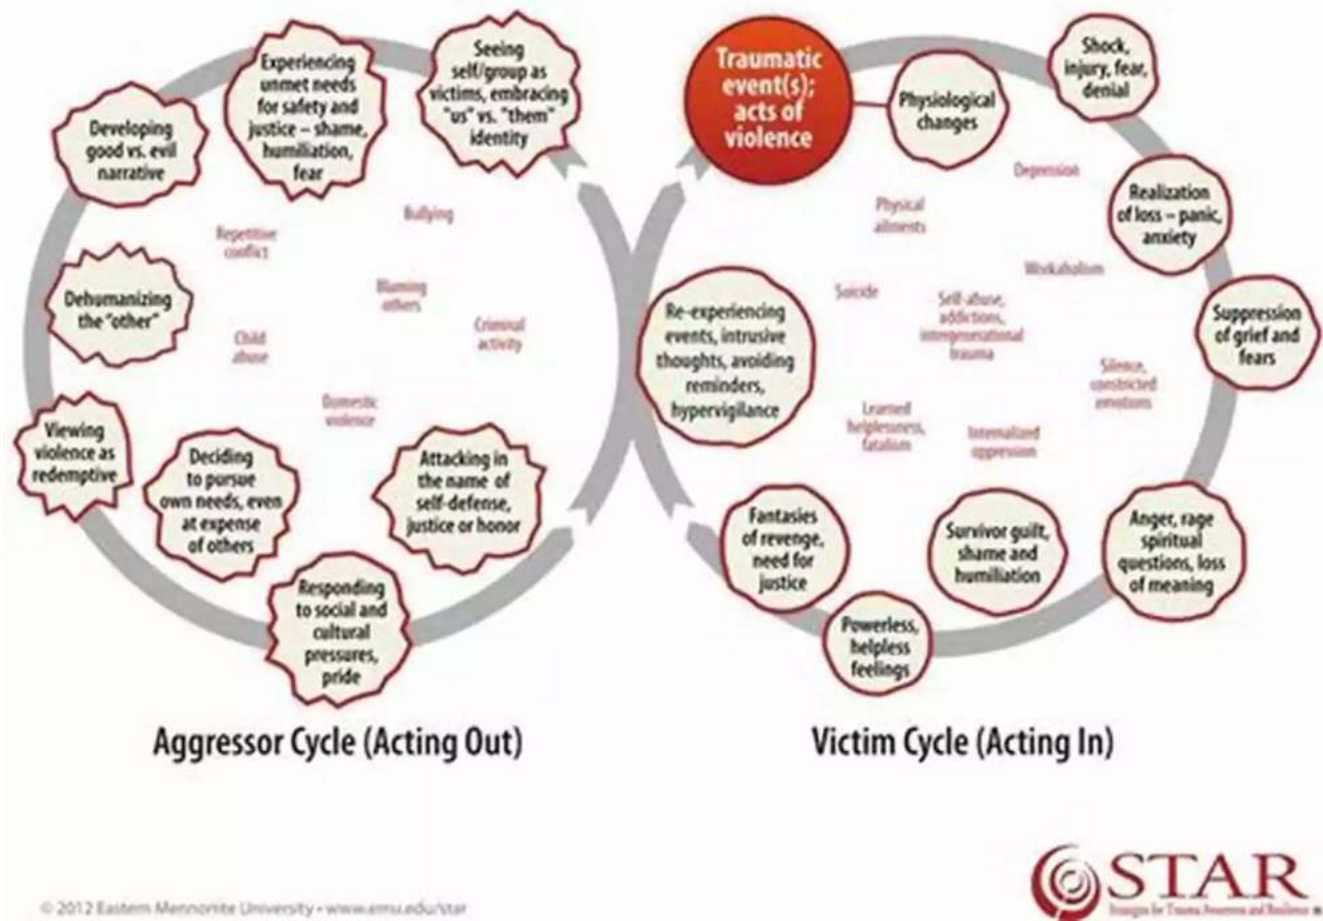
Experiencing unmet needs for safety and justice – shame, humiliation, fear

Seeing self/group as victims, embracing "us" vs. "them" identity

Developing good vs. evil narrative

Dehumanizing the "other"

Viewing violence as redemptive

Deciding to pursue own needs, even at expense of others

Responding to social and cultural pressures, pride

Attacking in the name of self-defense, justice or honor

Repetitive conflict

Bullying

Blaming others

Child abuse

Criminal activity

Domestic violence

Aggressor Cycle (Acting Out)

Traumatic event(s); acts of violence

Physiological changes

Shock, injury, fear, denial

Realization of loss – panic, anxiety

Suppression of grief and fears

Anger, rage spiritual questions, loss of meaning

Survivor guilt, shame and humiliation

Powerless, helpless feelings

Fantasies of revenge, need for justice

Re-experiencing events, intrusive thoughts, avoiding reminders, hypervigilance

Depression

Physical ailments

Workaholism

Suicide

Self-abuse, addictions, interpersonal trauma

Silence, constricted emotions

Learned helplessness, fatalism

Internalized oppression

Victim Cycle (Acting In)

© 2012 Eastern Mennonite University • www.emu.edu/star

STAR

Strategies for Trauma Awareness and Resilience